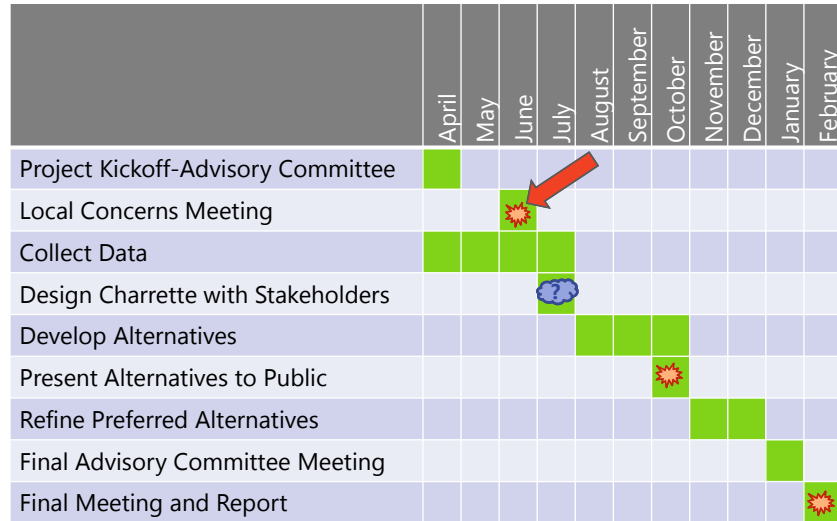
| | April | May | June | July | August | September | October | November | December | January | February |
|---|---|---|---|---|---|---|---|---|---|---|---|
| Project Kickoff-Advisory Committee | | | | | | | | | | | |
| Local Concerns Meeting | | | | | | | | | | | |
| Collect Data | | | | | | | | | | | |
| Design Charrette with Stakeholders | | | | ? | | | | | | | |
| Develop Alternatives | | | | | | | | | | | |
| Present Alternatives to Public | | | | | | | | | | | |
| Refine Preferred Alternatives | | | | | | | | | | | |
| Final Advisory Committee Meeting | | | | | | | | | | | |
| Final Meeting and Report | | | | | | | | | | | |